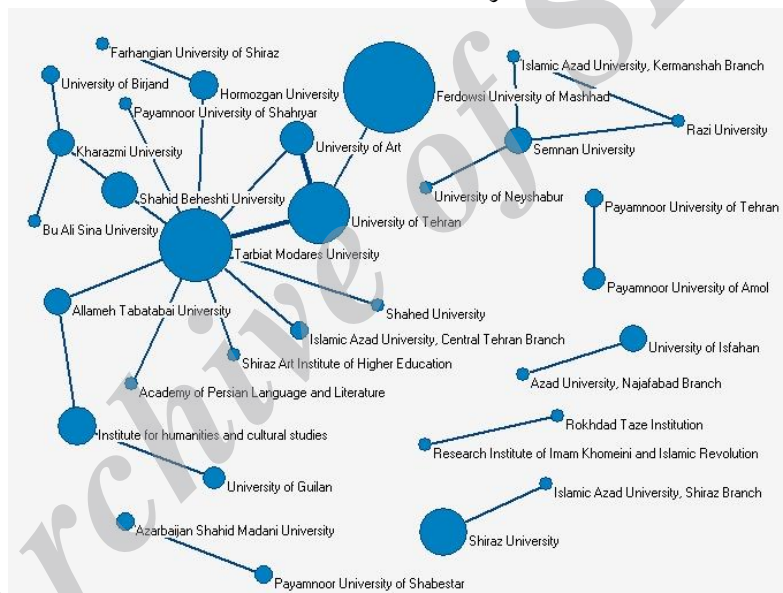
Farhangian University of Shiraz
University of Birjand
Hormozgan University
Payamnoor University of Shahryar
Kharazmi University
Shahid Beheshti University
Bu Ali Sina University
University of Art
Islamic Azad University, Kermanshah Branch
Ferdowsi University of Mashhad
Razi University
Semnan University
University of Neyshabur
University of Tehran
Payamnoor University of Tehran
Tarbiat Modares University
Payamnoor University of Amol
Allameh Tabatabai University
Shahed University
Islamic Azad University, Central Tehran Branch
Shiraz Art Institute of Higher Education
University of Isfahan
Azad University, Najafabad Branch
Academy of Persian Language and Literature
Rokhdad Taze Institution
Institute for humanities and cultural studies
Research Institute of Imam Khomeini and Islamic Revolution
University of Guilan
Islamic Azad University, Shiraz Branch
Azarbaijan Shahid Madani University
Shiraz University
Payamnoor University of Shabestar
rchive of SID